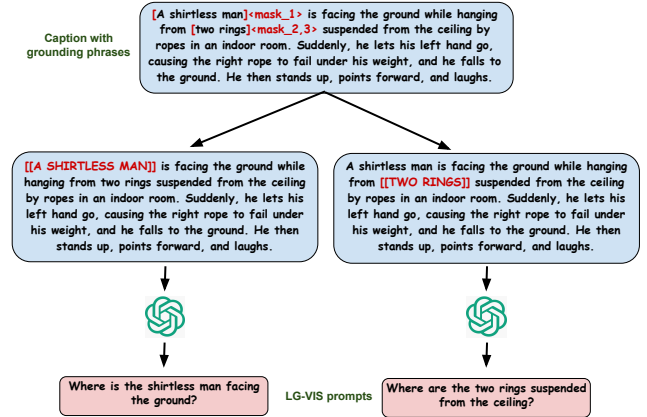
Caption with grounding phrases

[A shirtless man]<mask_1> is facing the ground while hanging from [two rings]<mask_2,3> suspended from the ceiling by ropes in an indoor room. Suddenly, he lets his left hand go, causing the right rope to fail under his weight, and he falls to the ground. He then stands up, points forward, and laughs.

[[A SHIRTLESS MAN]] is facing the ground while hanging from two rings suspended from the ceiling by ropes in an indoor room. Suddenly, he lets his left hand go, causing the right rope to fail under his weight, and he falls to the ground. He then stands up, points forward, and laughs.

A shirtless man is facing the ground while hanging from [[TWO RINGS]] suspended from the ceiling by ropes in an indoor room. Suddenly, he lets his left hand go, causing the right rope to fail under his weight, and he falls to the ground. He then stands up, points forward, and laughs.

Where is the shirtless man facing the ground?

LG-VIS prompts

Where are the two rings suspended from the ceiling?